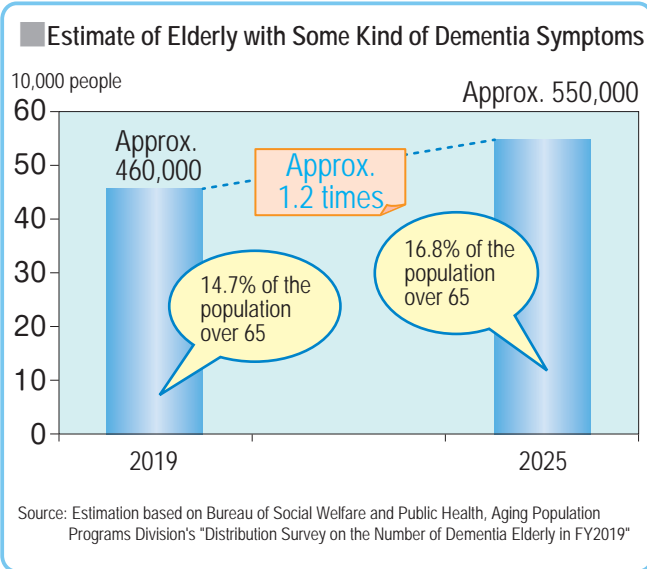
Estimate of Elderly with Some Kind of Dementia Symptoms

10,000 people

60
50
40
30
20
10
0

Approx. 460,000

Approx. 1.2 times

Approx. 550,000

14.7% of the population over 65

16.8% of the population over 65

2019
2025

Source: Estimation based on Bureau of Social Welfare and Public Health, Aging Population Programs Division's "Distribution Survey on the Number of Dementia Elderly in FY2019"